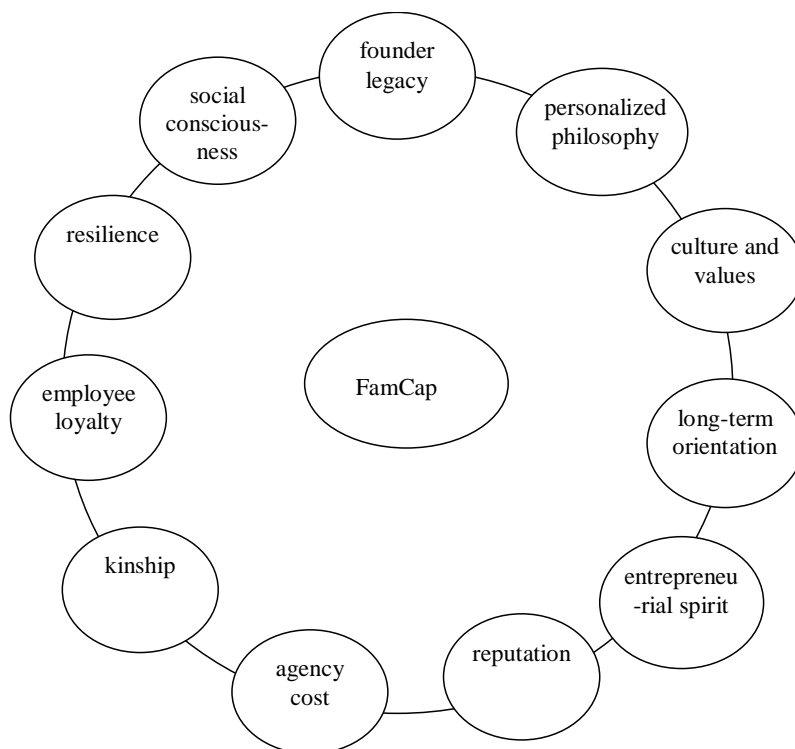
founder legacy

personalized philosophy

culture and values

long-term orientation

entrepreneu -rial spirit

reputation

agency cost

kinship

employee loyalty

resilience

social consciousness

FamCap